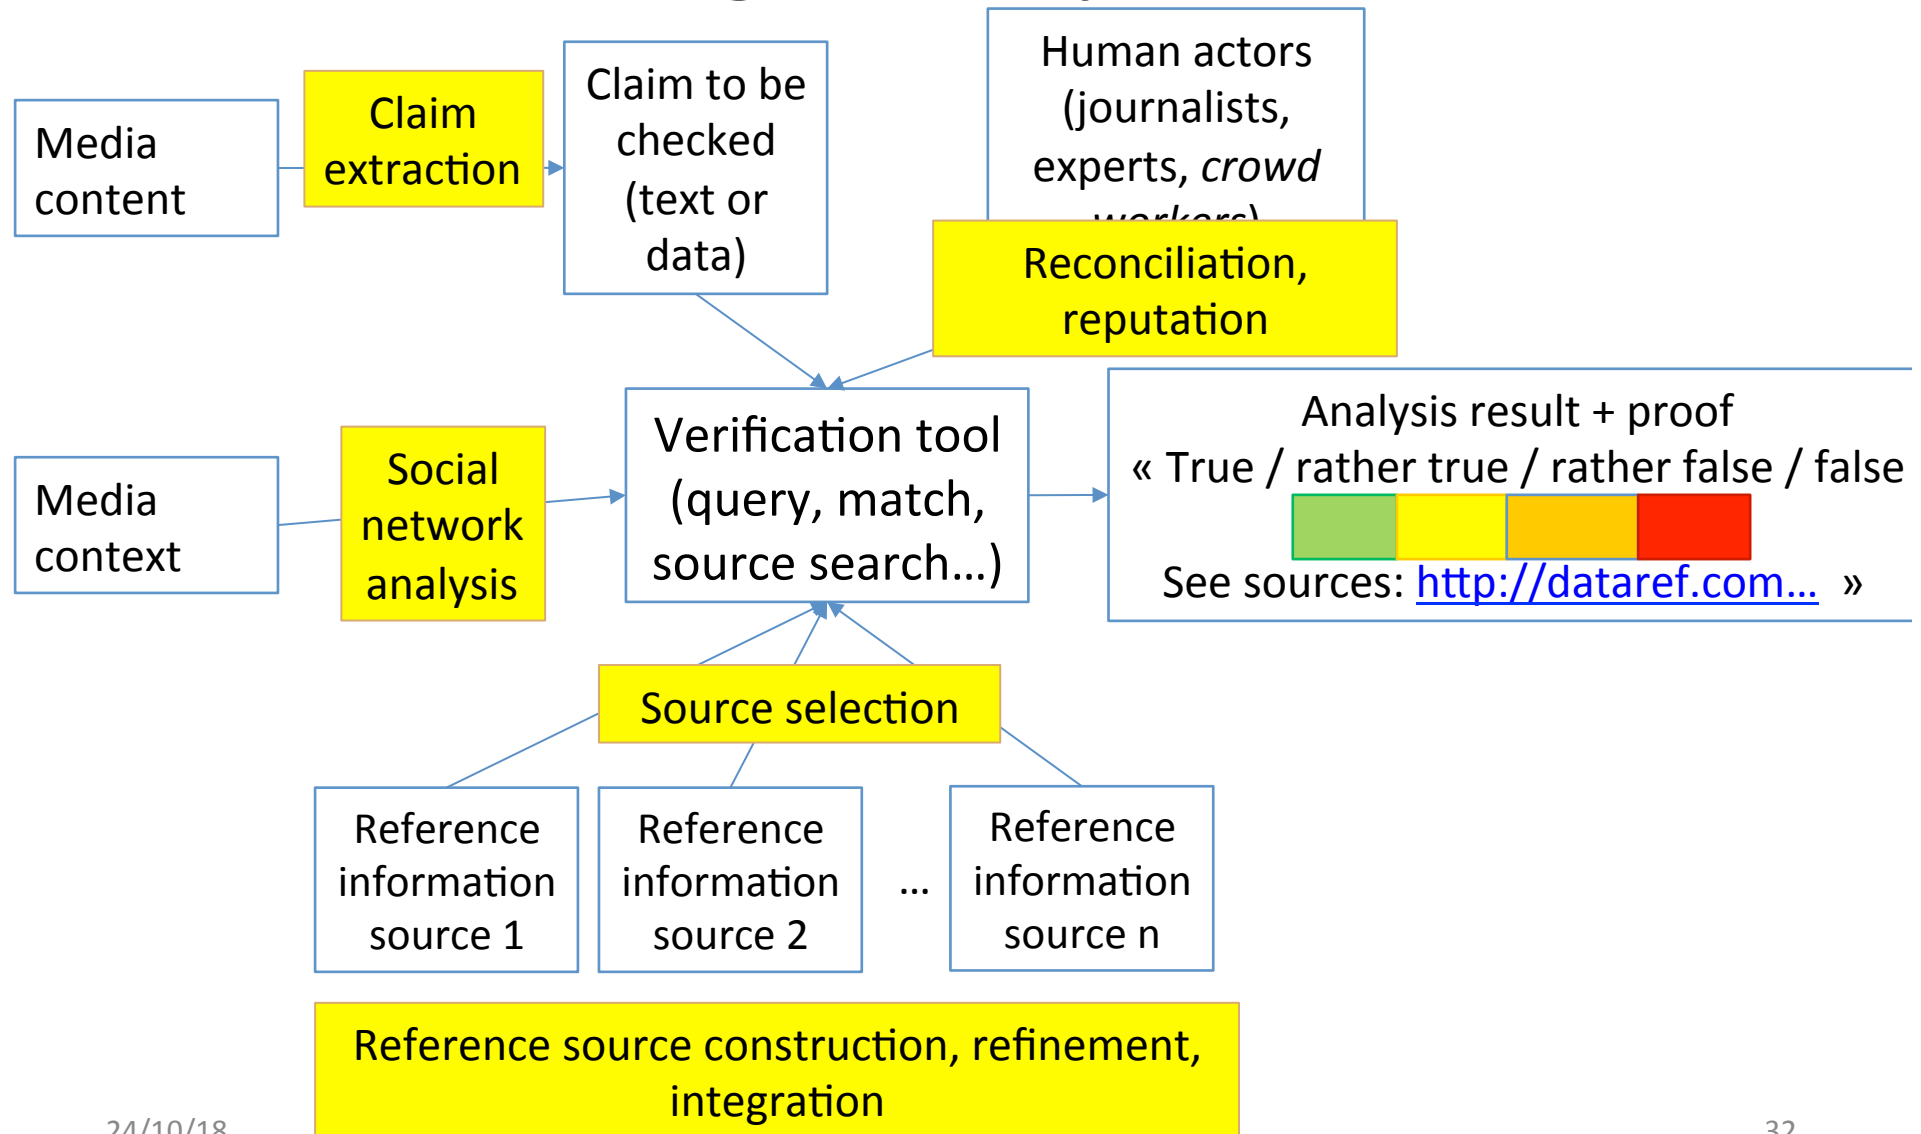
Media content

Claim extraction

Claim to be checked (text or data)

Human actors (journalists, experts, *crowd* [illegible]

Reconciliation, reputation

Media context

Social network analysis

Verification tool (query, match, source search…)

Analysis result + proof
« True / rather true / rather false / false
See sources: http://dataref.com… »

Source selection

Reference information source 1

Reference information source 2

…

Reference information source n

Reference source construction, refinement, integration

24/10/18

32